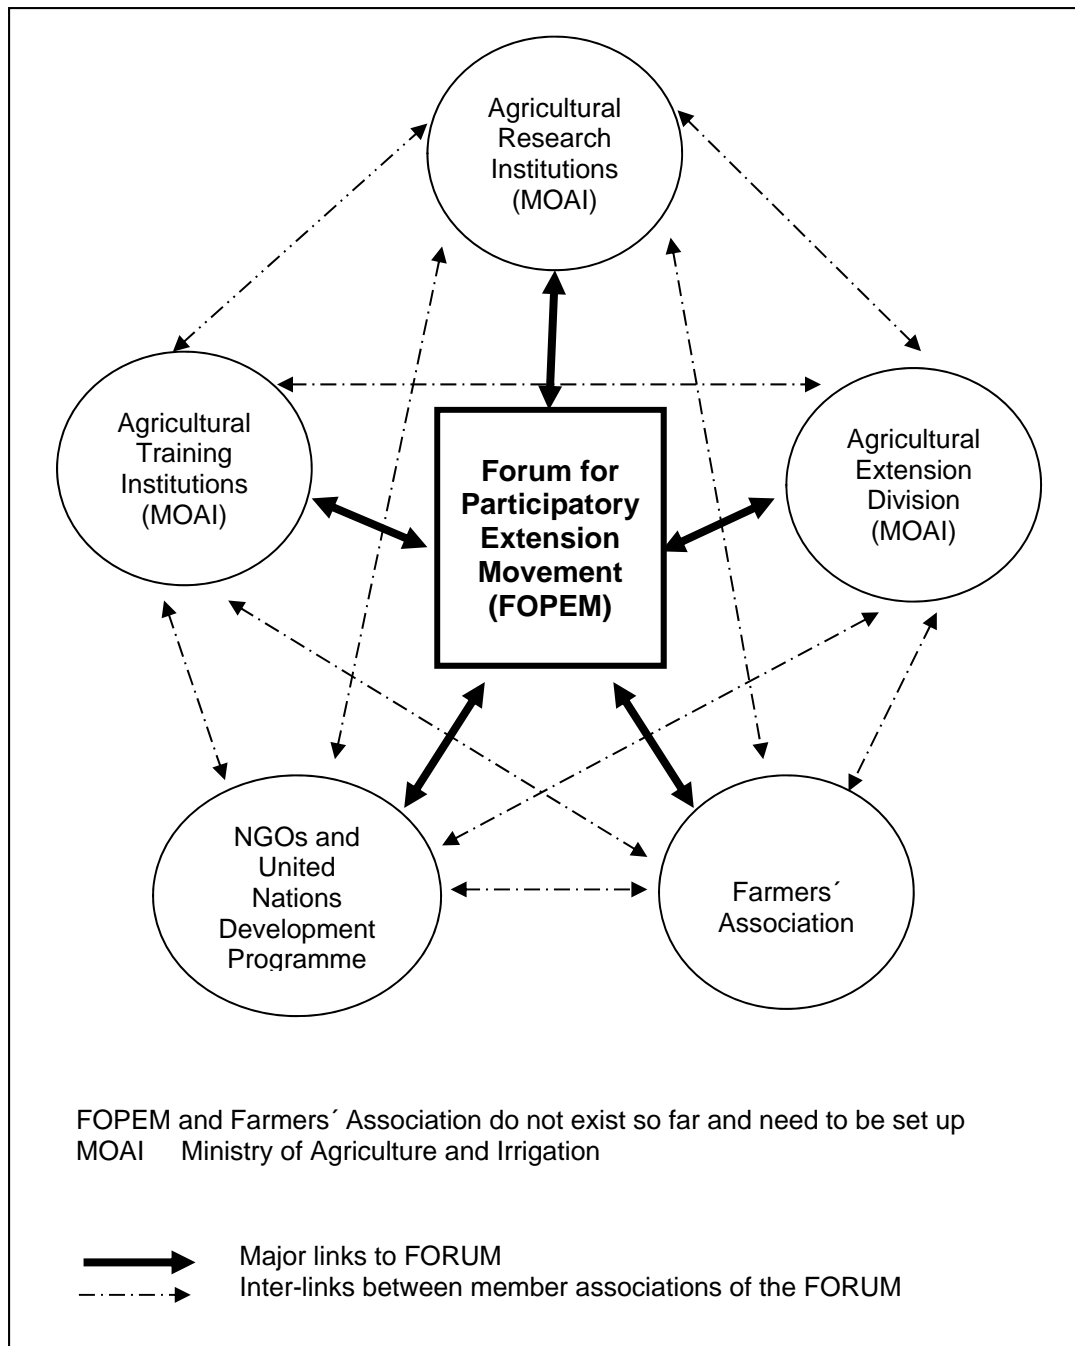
Agricultural Research Institutions (MOAI)

Agricultural Training Institutions (MOAI)

Forum for Participatory Extension Movement (FOPEM)

Agricultural Extension Division (MOAI)

NGOs and United Nations Development Programme

Farmers´ Association

FOPEM and Farmers´ Association do not exist so far and need to be set up
MOAI Ministry of Agriculture and Irrigation

Major links to FORUM
Inter-links between member associations of the FORUM